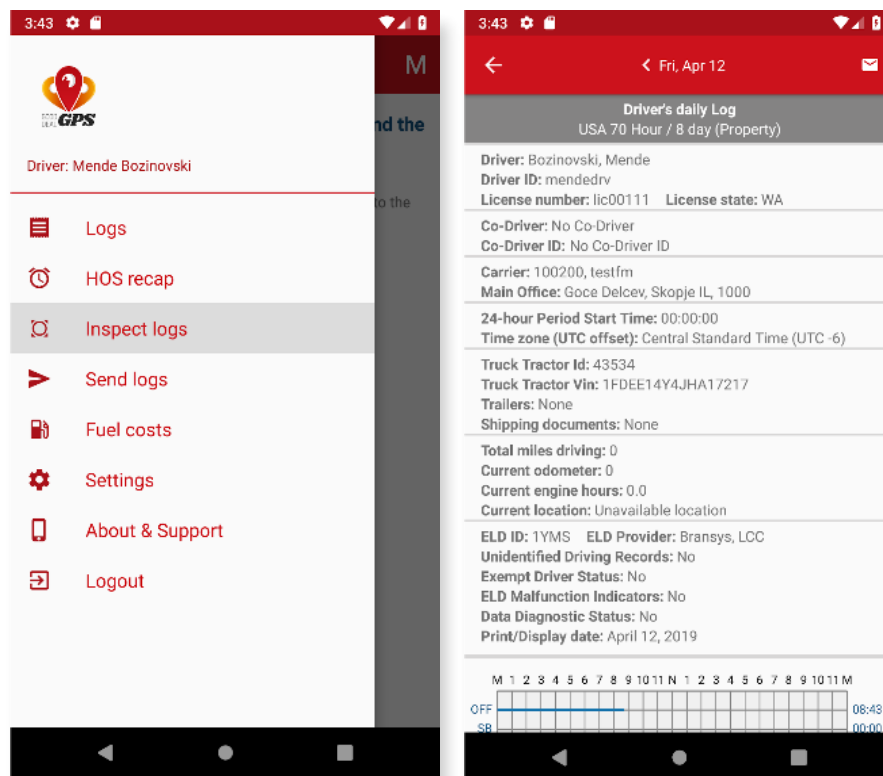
3:43

GPS

M

nd the

to the

Driver: Mende Bozinovski

Logs

HOS recap

Inspect logs

Send logs

Fuel costs

Settings

About & Support

Logout

3:43

Fri, Apr 12

Driver's daily Log
USA 70 Hour / 8 day (Property)

Driver: Bozinovski, Mende
Driver ID: mendedrv
License number: lic00111 License state: WA

Co-Driver: No Co-Driver
Co-Driver ID: No Co-Driver ID

Carrier: 100200, testfm
Main Office: Goce Delcev, Skopje IL, 1000

24-hour Period Start Time: 00:00:00
Time zone (UTC offset): Central Standard Time (UTC -6)

Truck Tractor Id: 43534
Truck Tractor Vin: 1FDEE14Y4JHA17217
Trailers: None
Shipping documents: None

Total miles driving: 0
Current odometer: 0
Current engine hours: 0.0
Current location: Unavailable location

ELD ID: 1YMS ELD Provider: Bransys, LCC
Unidentified Driving Records: No
Exempt Driver Status: No
ELD Malfunction Indicators: No
Data Diagnostic Status: No
Print/Display date: April 12, 2019

M 1 2 3 4 5 6 7 8 9 10 11 N 1 2 3 4 5 6 7 8 9 10 11 M
OFF 08:43
SB 00:00